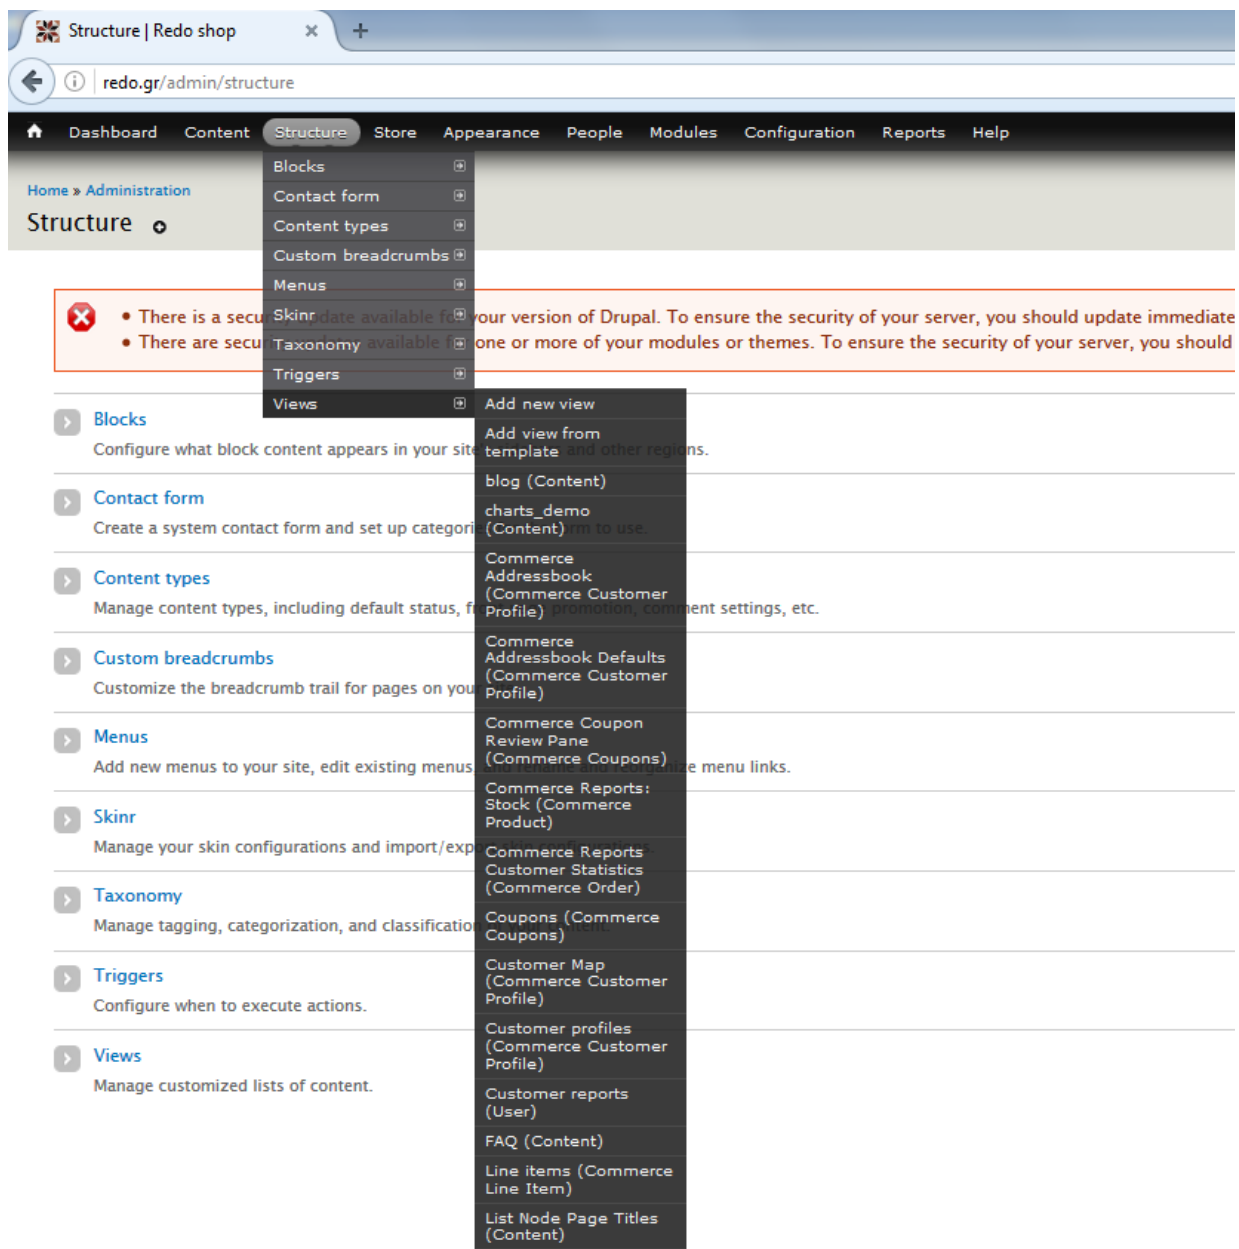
Structure | Redo shop ×

redo.gr/admin/structure

Dashboard Content Structure Store Appearance People Modules Configuration Reports Help

Home » Administration

Structure

Blocks
Contact form
Content types
Custom breadcrumbs
Menus
Skinr
Taxonomy
Triggers
Views

• There is a secu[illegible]date available fo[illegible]your version of Drupal. To ensure the security of your server, you should update immediate
• There are secu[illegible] available f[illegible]one or more of your modules or themes. To ensure the security of your server, you should

Add new view
Add view from template
blog (Content)
charts_demo (Content)
Commerce Addressbook (Commerce Customer Profile)
Commerce Addressbook Defaults (Commerce Customer Profile)
Commerce Coupon Review Pane (Commerce Coupons)
Commerce Reports: Stock (Commerce Product)
Commerce Reports Customer Statistics (Commerce Order)
Coupons (Commerce Coupons)
Customer Map (Commerce Customer Profile)
Customer profiles (Commerce Customer Profile)
Customer reports (User)
FAQ (Content)
Line items (Commerce Line Item)
List Node Page Titles (Content)

Blocks
Configure what block content appears in your sit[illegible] and other regions.

Contact form
Create a system contact form and set up categori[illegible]rm to use.

Content types
Manage content types, including default status, f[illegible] promotion, comment settings, etc.

Custom breadcrumbs
Customize the breadcrumb trail for pages on you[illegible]

Menus
Add new menus to your site, edit existing menus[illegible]ze menu links.

Skinr
Manage your skin configurations and import/exp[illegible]

Taxonomy
Manage tagging, categorization, and classificatio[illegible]

Triggers
Configure when to execute actions.

Views
Manage customized lists of content.